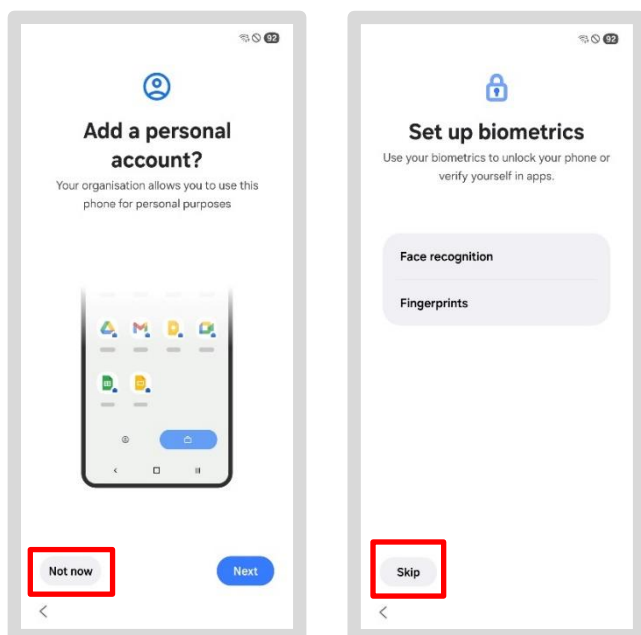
92

Add a personal account?

Your organisation allows you to use this phone for personal purposes

Not now

Next

<

92

Set up biometrics

Use your biometrics to unlock your phone or verify yourself in apps.

Face recognition

Fingerprints

Skip

<